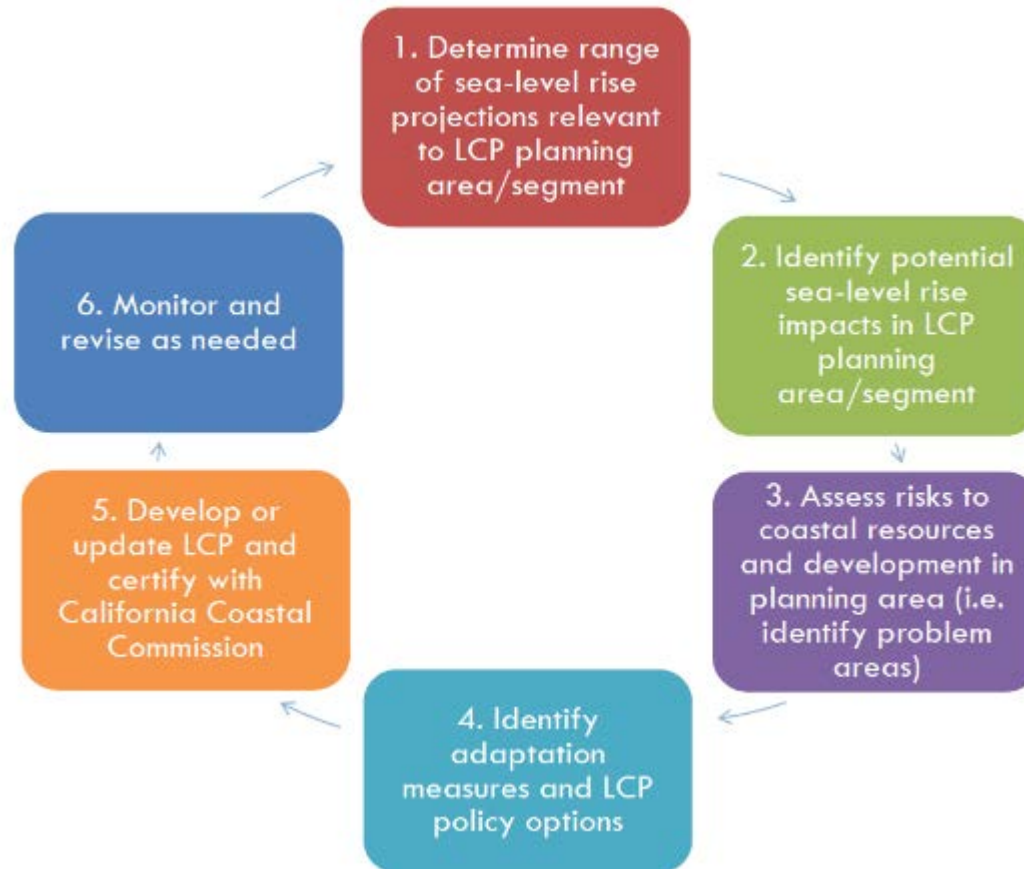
1. Determine range of sea-level rise projections relevant to LCP planning area/segment

2. Identify potential sea-level rise impacts in LCP planning area/segment

3. Assess risks to coastal resources and development in planning area (i.e. identify problem areas)

4. Identify adaptation measures and LCP policy options

5. Develop or update LCP and certify with California Coastal Commission

6. Monitor and revise as needed